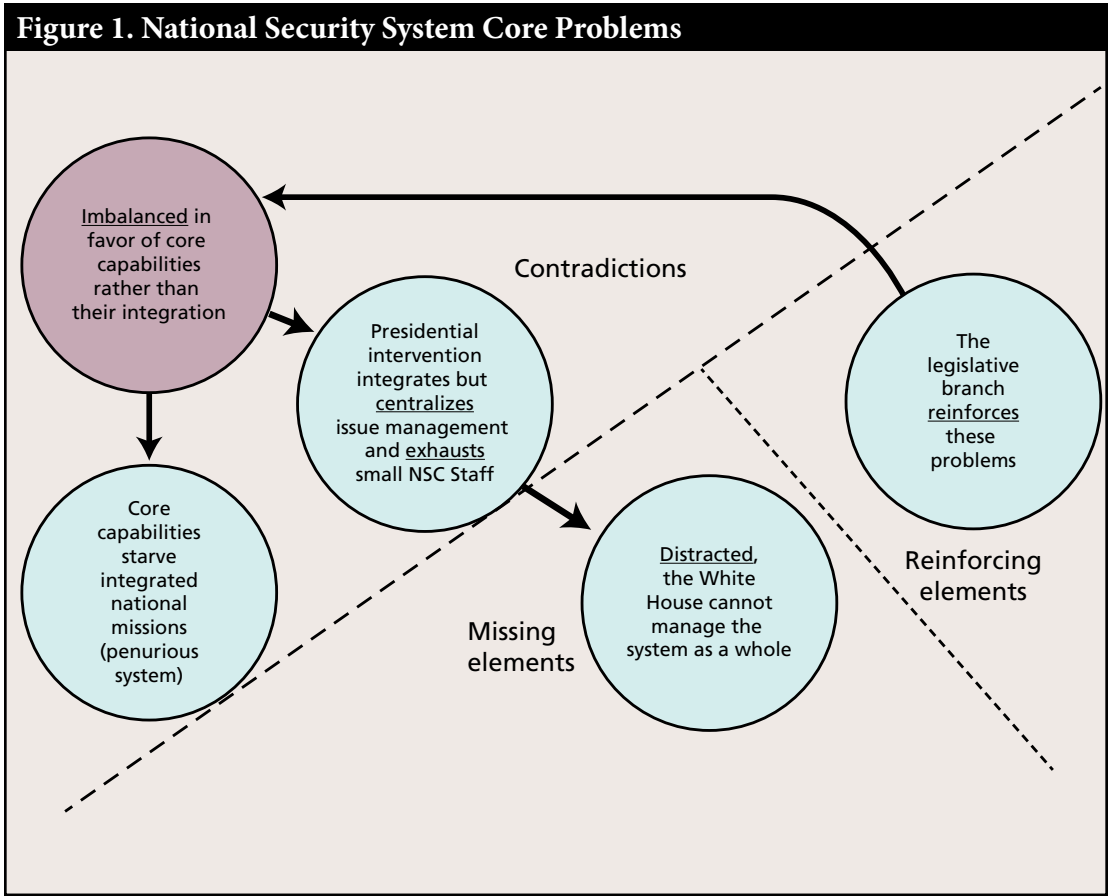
Figure 1. National Security System Core Problems

Imbalanced in favor of core capabilities rather than their integration

Contradictions

Presidential intervention integrates but centralizes issue management and exhausts small NSC Staff

The legislative branch reinforces these problems

Core capabilities starve integrated national missions (penurious system)

Distracted, the White House cannot manage the system as a whole

Reinforcing elements

Missing elements